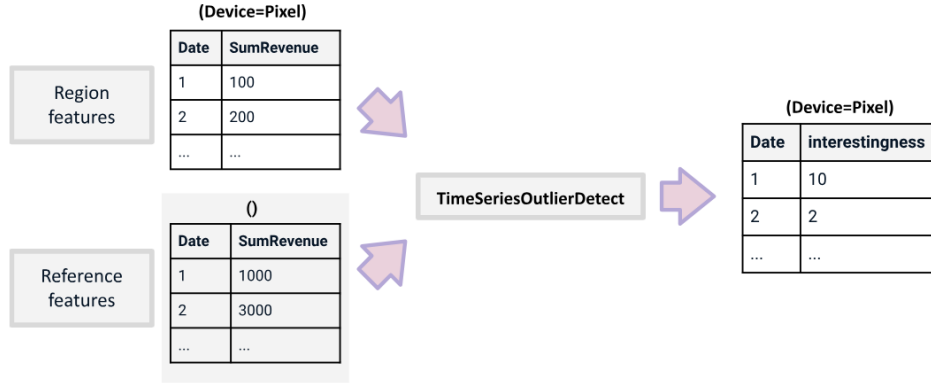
Region features

(Device=Pixel)

| Date | SumRevenue |
|---|---|
| 1 | 100 |
| 2 | 200 |
| ... | ... |

Reference features

()

| Date | SumRevenue |
|---|---|
| 1 | 1000 |
| 2 | 3000 |
| ... | ... |

TimeSeriesOutlierDetect

(Device=Pixel)

| Date | interestingness |
|---|---|
| 1 | 10 |
| 2 | 2 |
| ... | ... |